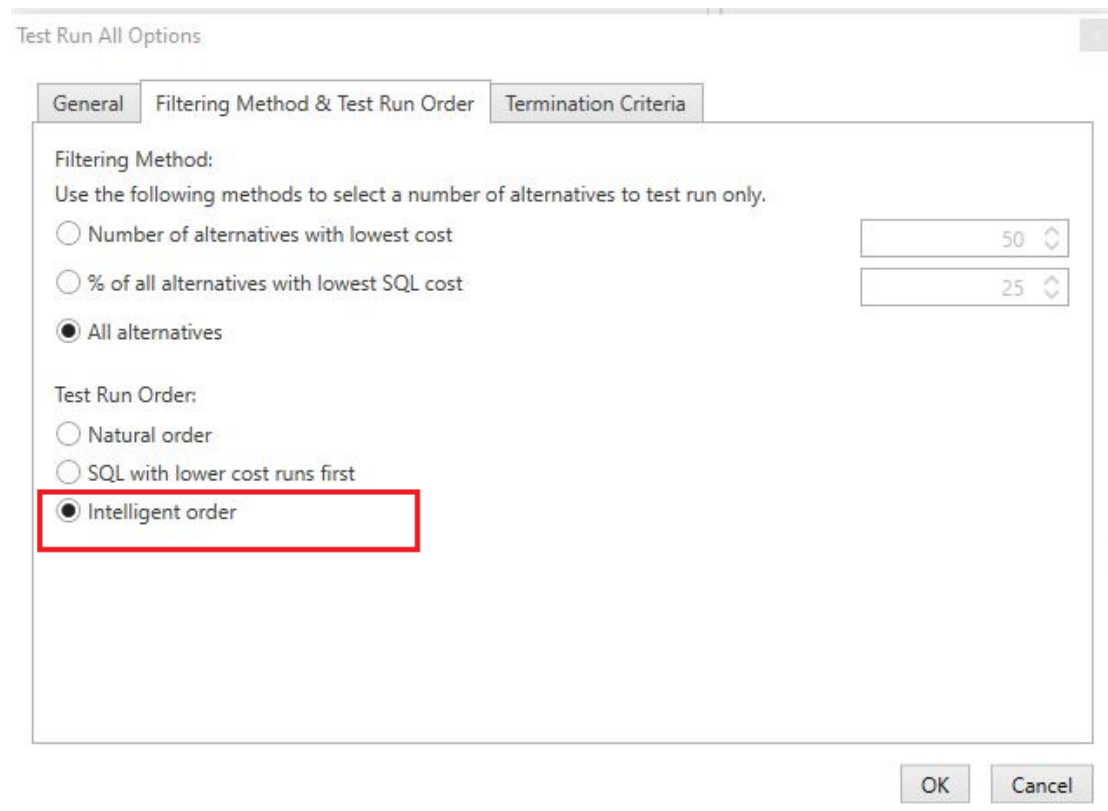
Test Run All Options

General | Filtering Method & Test Run Order | Termination Criteria

Filtering Method:
Use the following methods to select a number of alternatives to test run only.

Number of alternatives with lowest cost 50
% of all alternatives with lowest SQL cost 25
All alternatives

Test Run Order:
Natural order
SQL with lower cost runs first
Intelligent order

OK Cancel